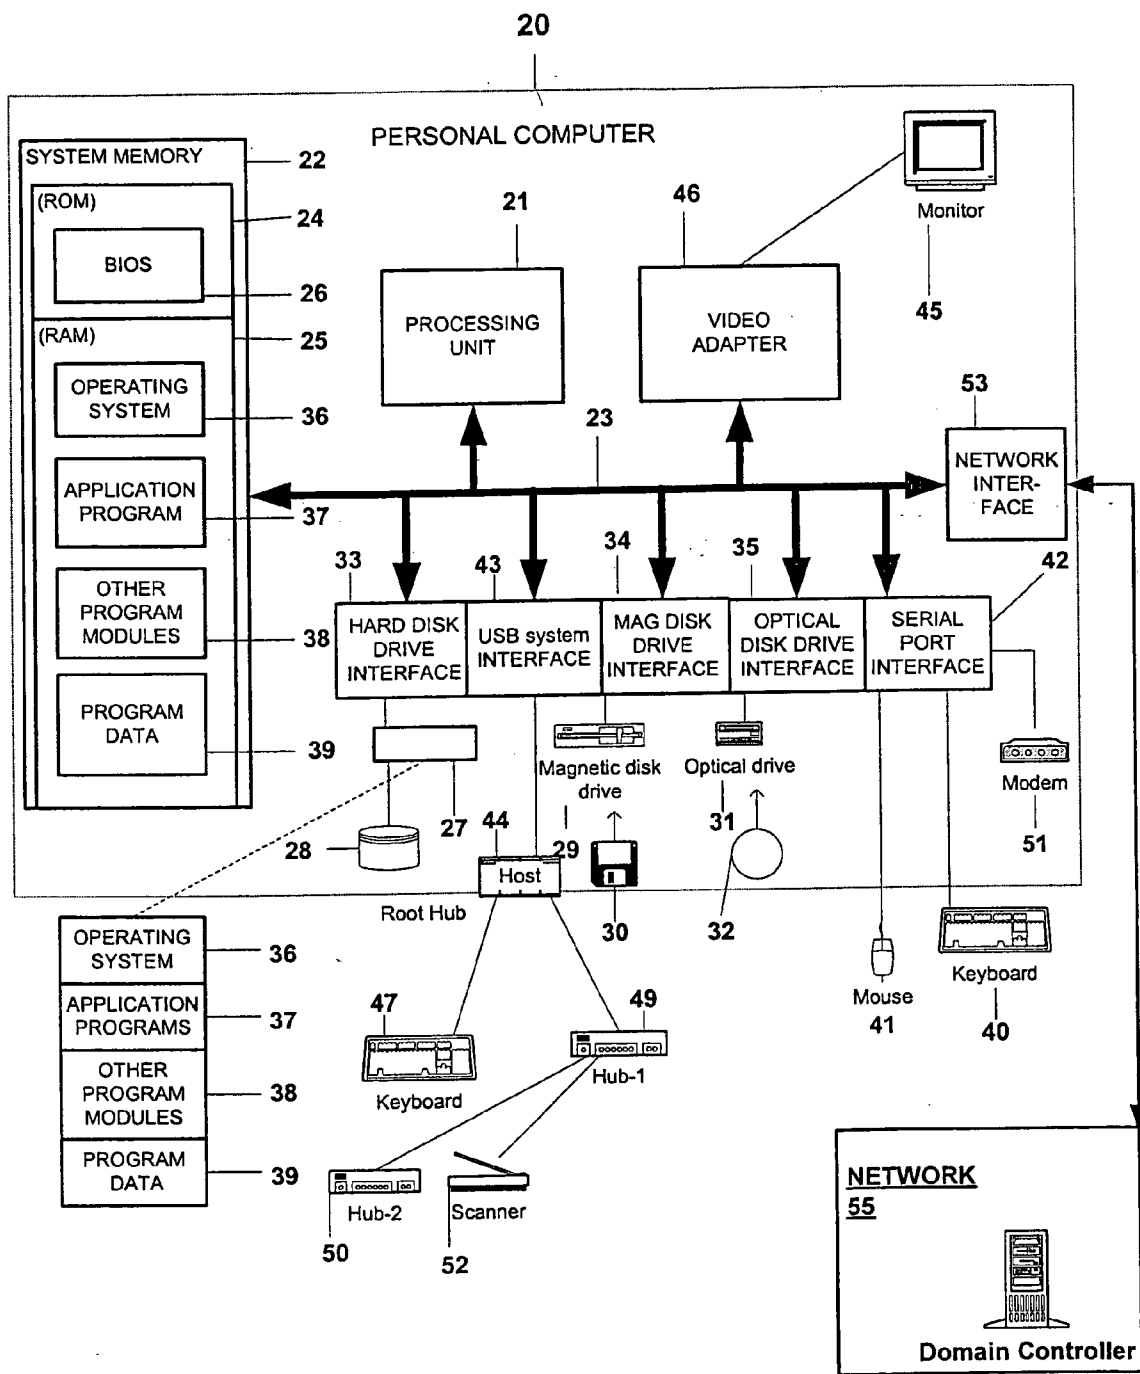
20

PERSONAL COMPUTER

SYSTEM MEMORY 22

(ROM) 24

BIOS 26

(RAM) 25

OPERATING SYSTEM 36

APPLICATION PROGRAM 37

OTHER PROGRAM MODULES 38

PROGRAM DATA 39

21

PROCESSING UNIT

46

VIDEO ADAPTER

Monitor

45

53

NETWORK INTER- FACE

23

33

43

34

35

42

HARD DISK DRIVE INTERFACE

USB system INTERFACE

MAG DISK DRIVE INTERFACE

OPTICAL DISK DRIVE INTERFACE

SERIAL PORT INTERFACE

Magnetic disk drive

Optical drive

Modem

51

27

28

44

29

31

Host

Root Hub

30

32

OPERATING SYSTEM 36

APPLICATION PROGRAMS 37

OTHER PROGRAM MODULES 38

PROGRAM DATA 39

47

Keyboard

49

Hub-1

Mouse 41

Keyboard 40

Hub-2

50

Scanner

52

NETWORK 55

Domain Controller